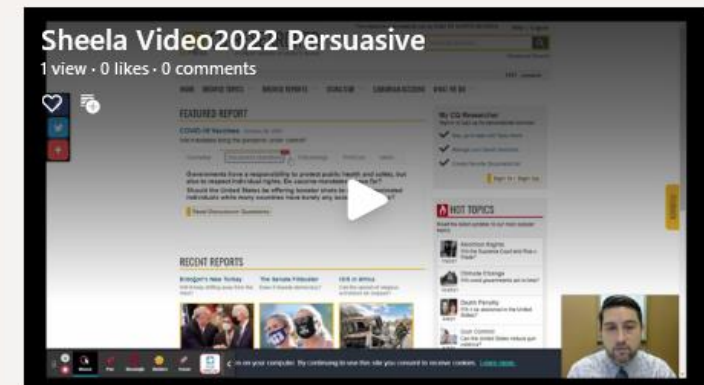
Sheela Video2022 Persuasive
1 view · 0 likes · 0 comments

FEATURED REPORT

COVID-19 Vaccines

Governments have a responsibility to protect public health and safety, but also to respect individual rights. Do vaccine mandates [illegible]

Should the United States be offering booster shots to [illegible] individuals while many countries have barely any access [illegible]

New Discussion Questions

RECENT REPORTS

The Senate Filibuster

My CQ Researcher

HOT TOPICS

Abortion Rights

Climate Change

Death Penalty

Gun Control

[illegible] on your computer. By continuing to use this site you consent to receive cookies. Learn more